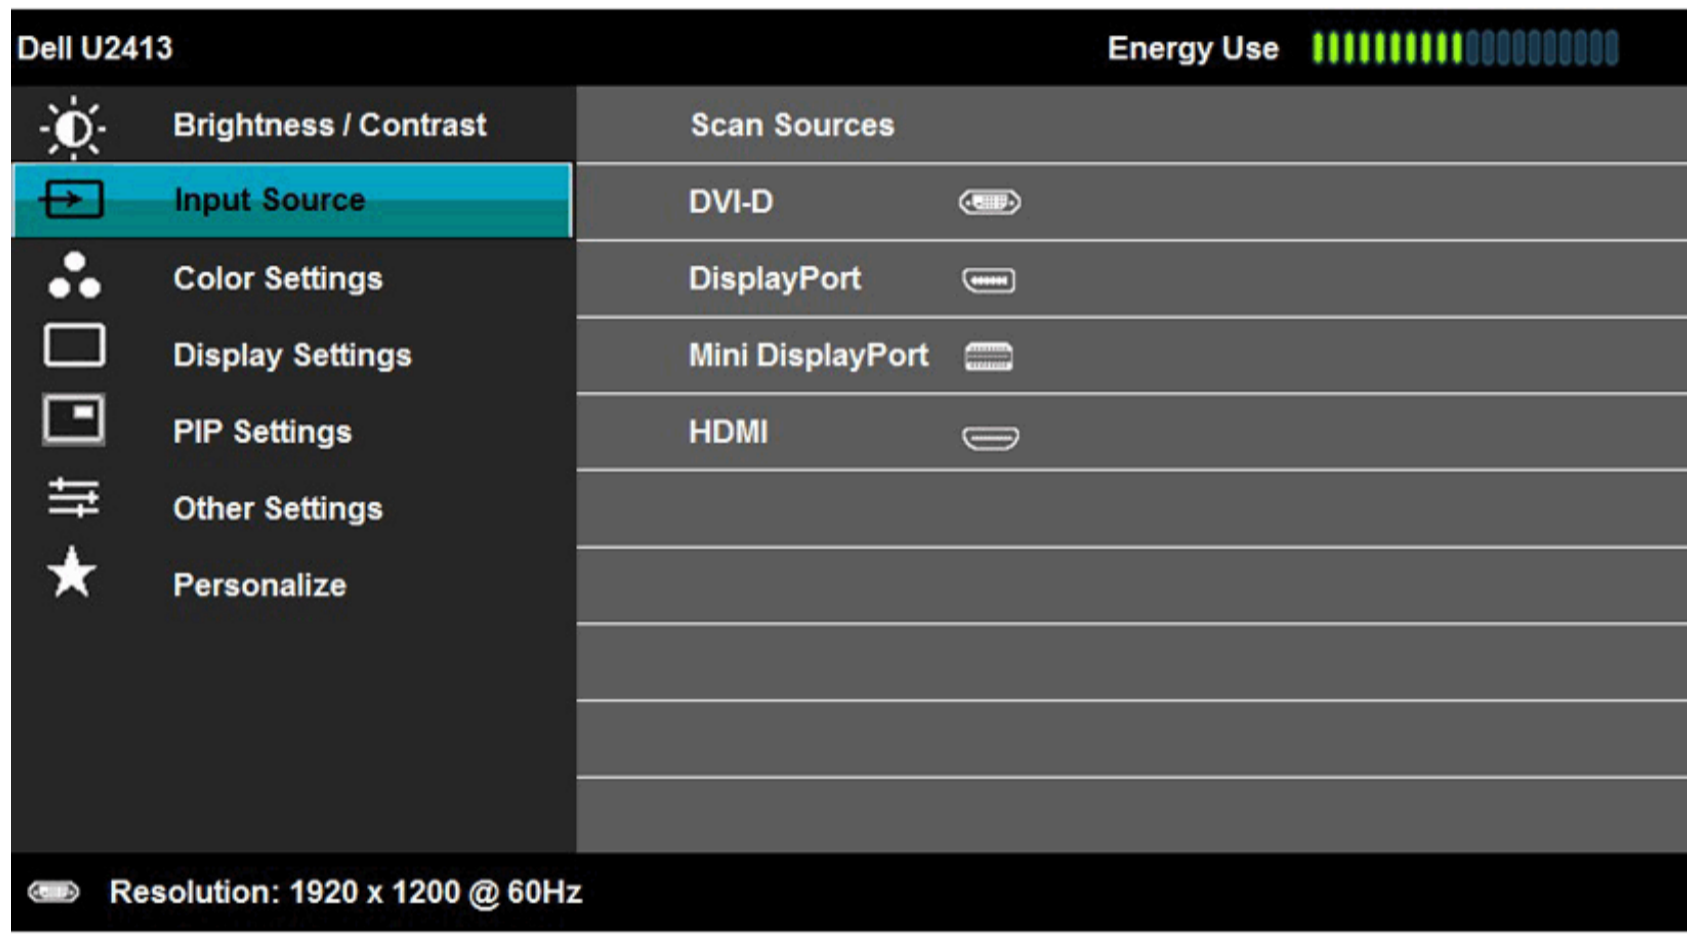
Dell U2413

Energy Use

Brightness / Contrast

Input Source

Color Settings

Display Settings

PIP Settings

Other Settings

Personalize

Scan Sources

DVI-D

DisplayPort

Mini DisplayPort

HDMI

Resolution: 1920 x 1200 @ 60Hz